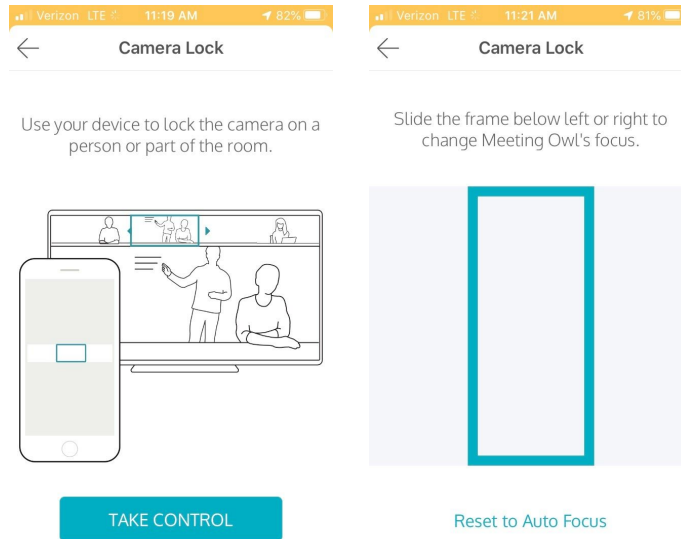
Verizon LTE 11:19 AM 82%

Camera Lock

Use your device to lock the camera on a person or part of the room.

TAKE CONTROL

Verizon LTE 11:21 AM 81%

Camera Lock

Slide the frame below left or right to change Meeting Owl's focus.

Reset to Auto Focus